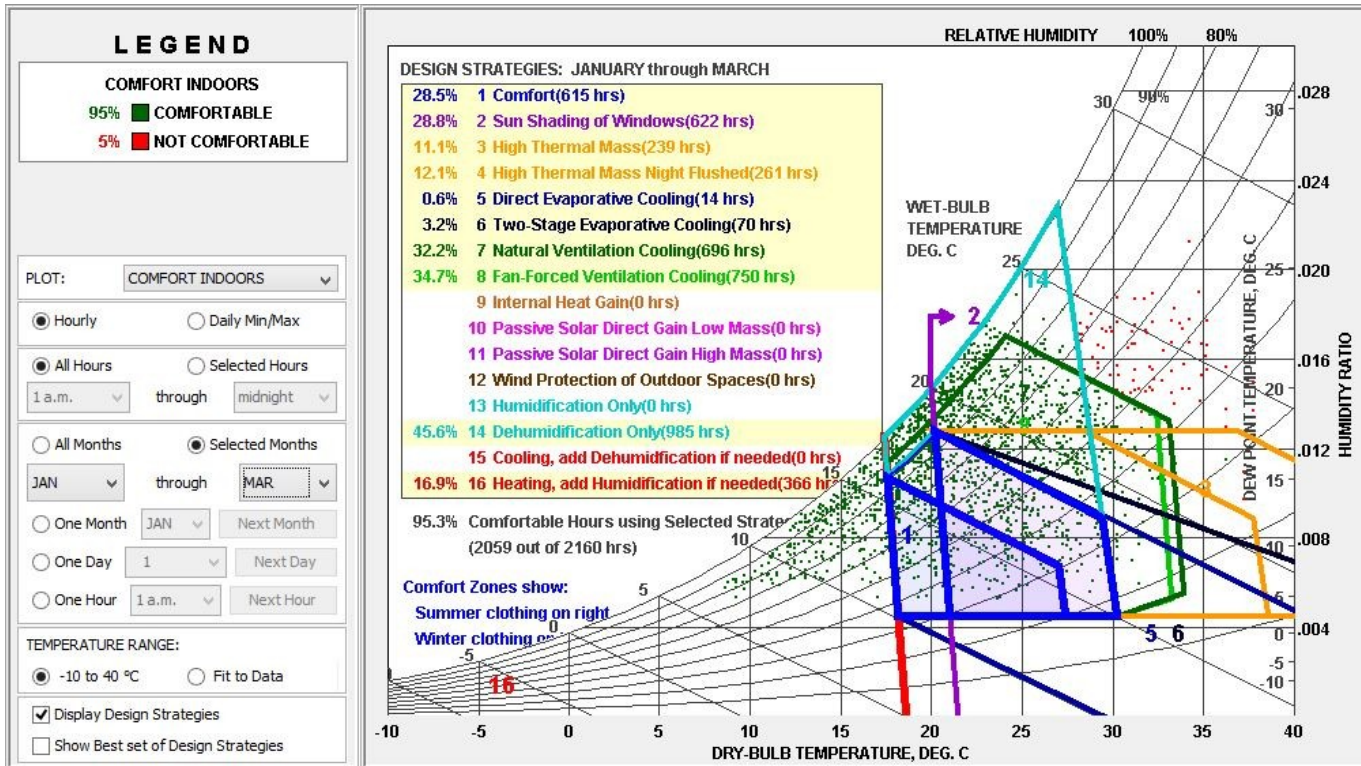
LEGEND

COMFORT INDOORS
95% COMFORTABLE
5% NOT COMFORTABLE

PLOT: COMFORT INDOORS

Hourly
Daily Min/Max

All Hours
Selected Hours
1 a.m. through midnight

All Months
Selected Months
JAN through MAR
One Month JAN Next Month
One Day 1 Next Day
One Hour 1 a.m. Next Hour

TEMPERATURE RANGE:
-10 to 40 °C
Fit to Data

Display Design Strategies
Show Best set of Design Strategies

RELATIVE HUMIDITY 100% 80%

DESIGN STRATEGIES: JANUARY through MARCH
28.5% 1 Comfort(615 hrs)
28.8% 2 Sun Shading of Windows(622 hrs)
11.1% 3 High Thermal Mass(239 hrs)
12.1% 4 High Thermal Mass Night Flushed(261 hrs)
0.6% 5 Direct Evaporative Cooling(14 hrs)
3.2% 6 Two-Stage Evaporative Cooling(70 hrs)
32.2% 7 Natural Ventilation Cooling(696 hrs)
34.7% 8 Fan-Forced Ventilation Cooling(750 hrs)
9 Internal Heat Gain(0 hrs)
10 Passive Solar Direct Gain Low Mass(0 hrs)
11 Passive Solar Direct Gain High Mass(0 hrs)
12 Wind Protection of Outdoor Spaces(0 hrs)
13 Humidification Only(0 hrs)
45.6% 14 Dehumidification Only(985 hrs)
15 Cooling, add Dehumidfication if needed(0 hrs)
16.9% 16 Heating, add Humidification if needed(366 hr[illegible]

95.3% Comfortable Hours using Selected Strate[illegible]
(2059 out of 2160 hrs)

Comfort Zones show:
Summer clothing on right
Winter clothing o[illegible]

WET-BULB TEMPERATURE DEG. C

30 90% 30 .028
.024
25 14 25 .020
2
.016
20 20
.012
15 15
1 .008
10 10
5
5 6 0 .004
0 -5
-5 -10
16

DEW POINT TEMPERATURE, DEG. C
HUMIDITY RATIO

-10 -5 0 5 10 15 20 25 30 35 40
DRY-BULB TEMPERATURE, DEG. C